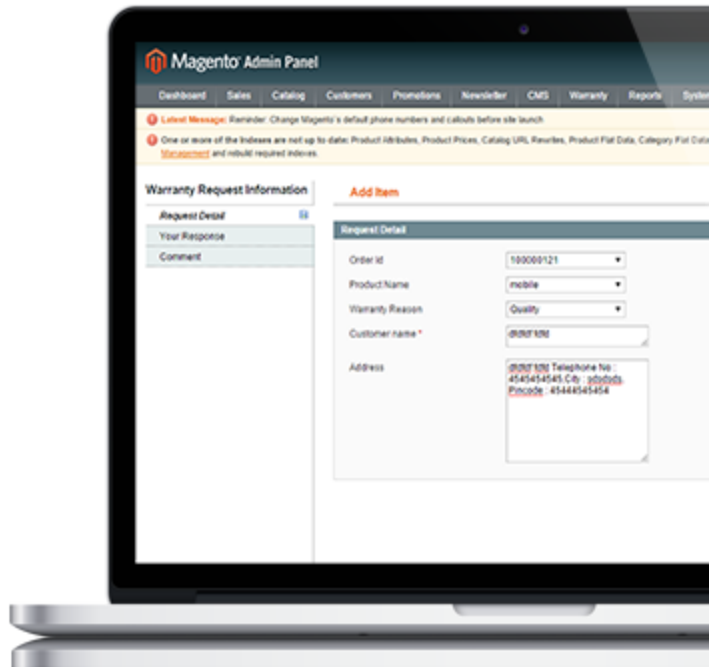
Magento Admin Panel

Dashboard Sales Catalog Customers Promotions Newsletter CMS Warranty Reports Syste

Latest Message: Reminder: Change Magento's default phone numbers and callouts before site launch

One or more of the Indexes are not up to date: Product Attributes, Product Prices, Catalog URL Rewrites, Product Flat Data, Category Flat Data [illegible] Management and rebuild required indexes.

Warranty Request Information

Request Detail

Your Response

Comment

Add Item

Request Detail

Order Id 100000121

Product Name mobile

Warranty Reason Quality

Customer name * dfdfdf fdfd

Address dfdfdf fdfd Telephone No : 4545454545 City : sdsdsds Pincode : 454445454545